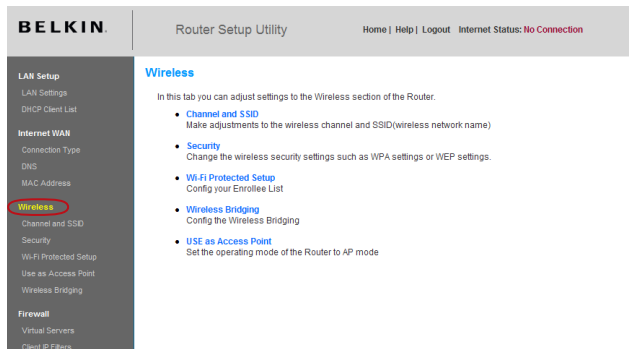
BELKIN.

Router Setup Utility

Home | Help | Logout Internet Status: No Connection

LAN Setup
LAN Settings
DHCP Client List
Internet WAN
Connection Type
DNS
MAC Address
Wireless
Channel and SSID
Security
Wi-Fi Protected Setup
Use as Access Point
Wireless Bridging
Firewall
Virtual Servers
Client IP Filters

Wireless

In this tab you can adjust settings to the Wireless section of the Router.

- Channel and SSID
Make adjustments to the wireless channel and SSID(wireless network name)

- Security
Change the wireless security settings such as WPA settings or WEP settings.

- Wi-Fi Protected Setup
Config your Enrollee List

- Wireless Bridging
Config the Wireless Bridging

- USE as Access Point
Set the operating mode of the Router to AP mode